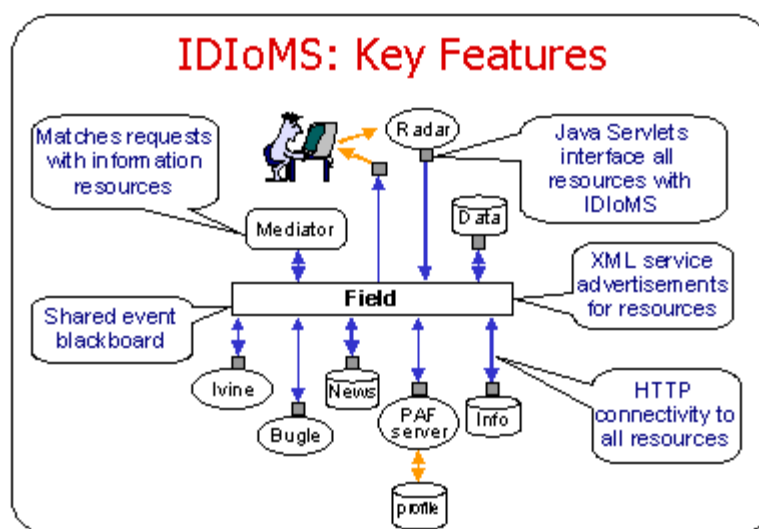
IDIoMS: Key Features

Matches requests with information resources

Radar

Java Servlets interface all resources with IDIoMS

Mediator

Data

XML service advertisements for resources

Field

Shared event blackboard

Ivine

News

PAF server

Info

HTTP connectivity to all resources

Bugle

profile